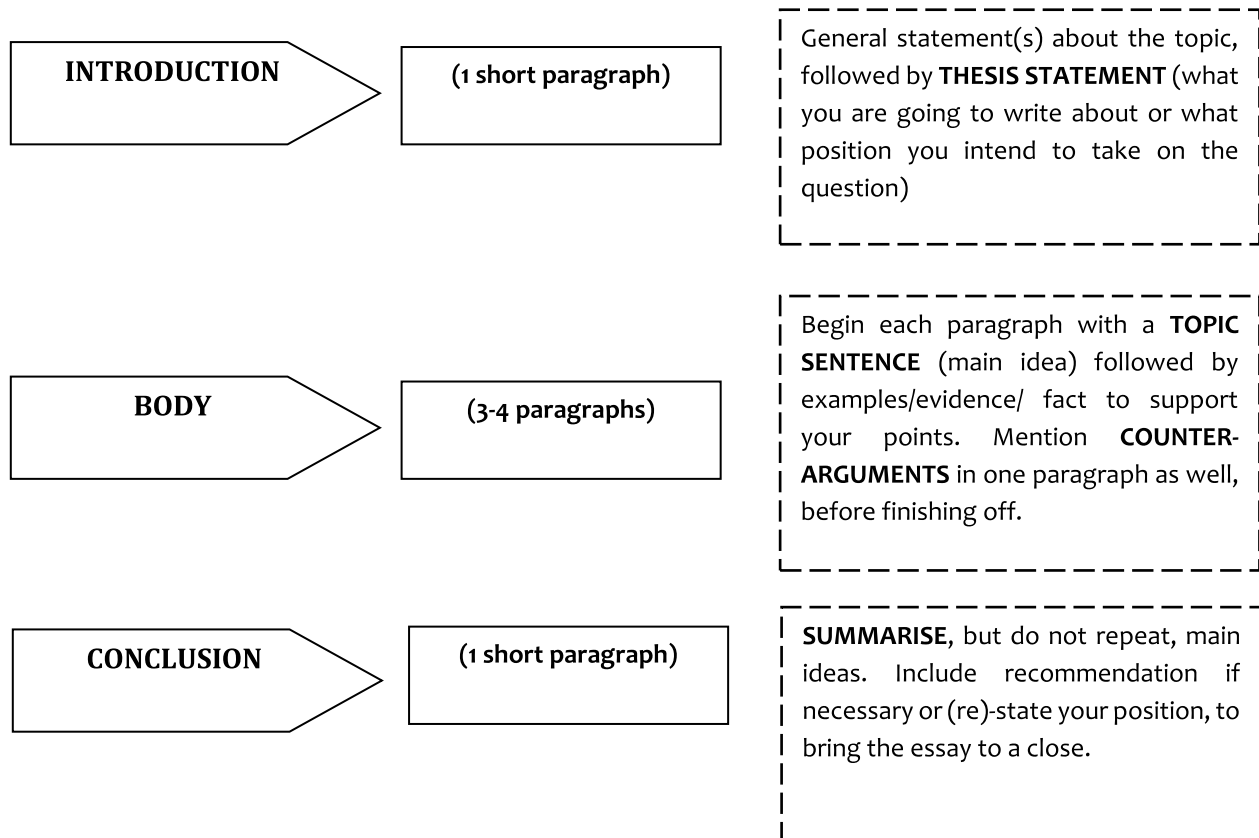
INTRODUCTION

(1 short paragraph)

General statement(s) about the topic, followed by **THESIS STATEMENT** (what you are going to write about or what position you intend to take on the question)

BODY

(3-4 paragraphs)

Begin each paragraph with a **TOPIC SENTENCE** (main idea) followed by examples/evidence/ fact to support your points. Mention **COUNTER-ARGUMENTS** in one paragraph as well, before finishing off.

CONCLUSION

(1 short paragraph)

**SUMMARISE**, but do not repeat, main ideas. Include recommendation if necessary or (re)-state your position, to bring the essay to a close.